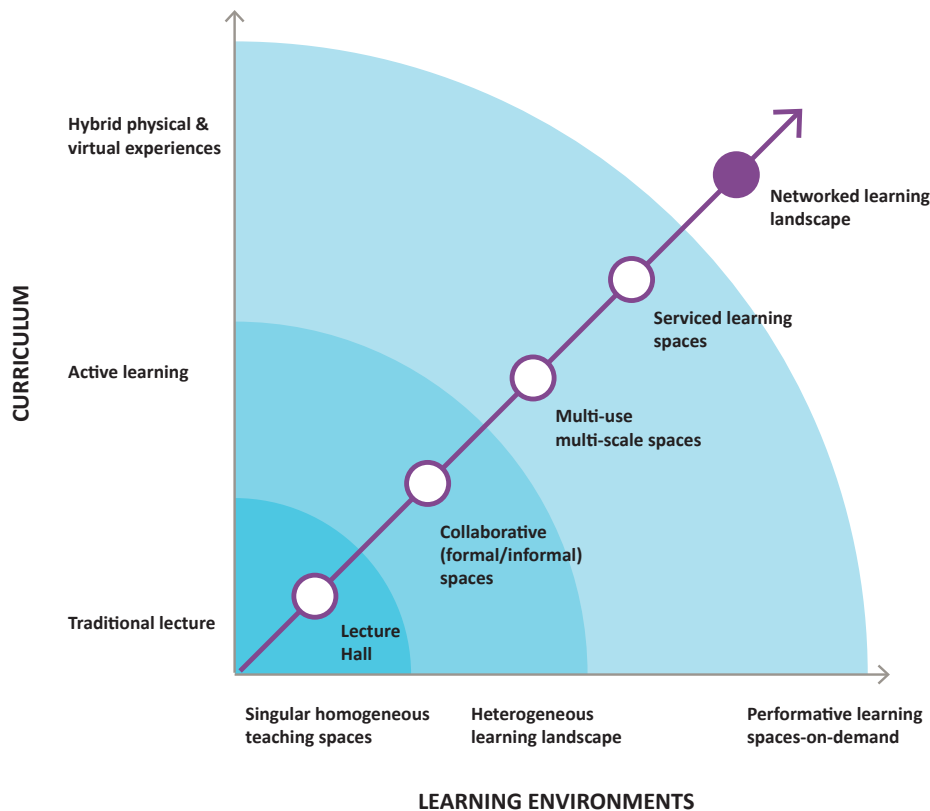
CURRICULUM

Hybrid physical & virtual experiences

Active learning

Traditional lecture

Networked learning landscape

Serviced learning spaces

Multi-use multi-scale spaces

Collaborative (formal/informal) spaces

Lecture Hall

Singular homogeneous teaching spaces

Heterogeneous learning landscape

Performative learning spaces-on-demand

LEARNING ENVIRONMENTS